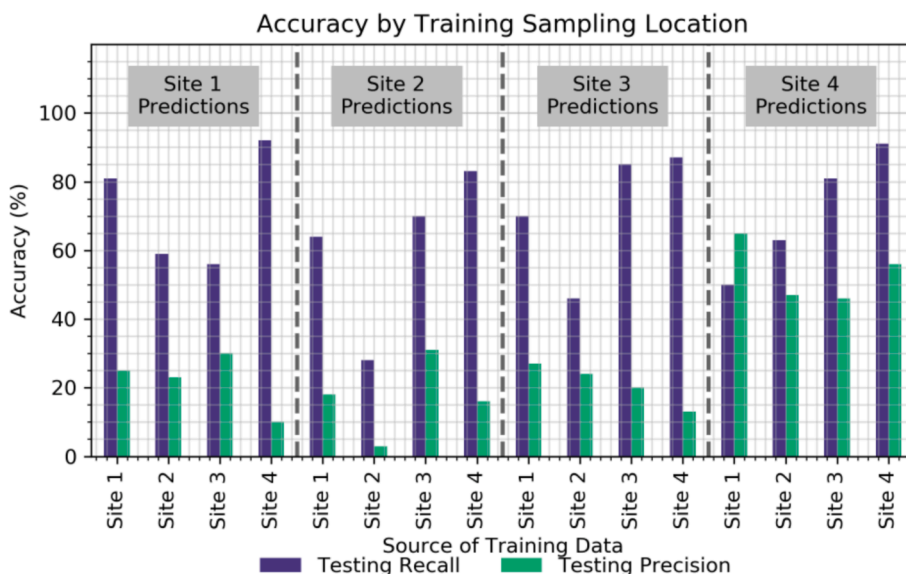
Accuracy by Training Sampling Location

Site 1 Predictions

Site 2 Predictions

Site 3 Predictions

Site 4 Predictions

Accuracy (%)

100
80
60
40
20
0

Site 1
Site 2
Site 3
Site 4
Site 1
Site 2
Site 3
Site 4
Site 1
Site 2
Site 3
Site 4
Site 1
Site 2
Site 3
Site 4

Source of Training Data

Testing Recall
Testing Precision